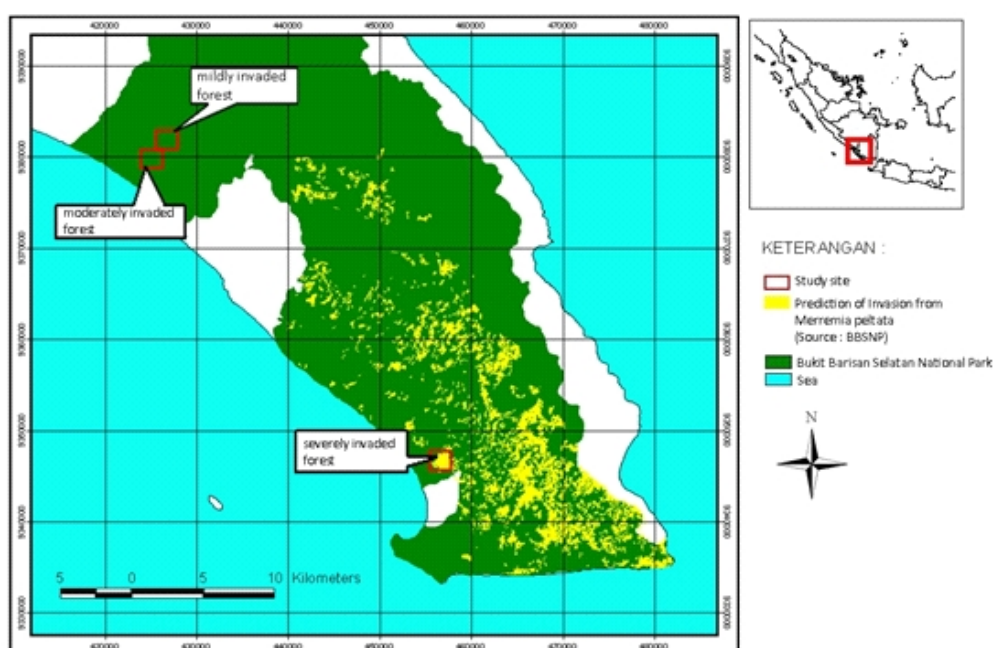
420000 430000 440000 450000 460000 470000 480000

mildly invaded forest

moderately invaded forest

severely invaded forest

5 0 5 10 Kilometers

KETERANGAN :

Study site

Prediction of Invasion from Merremia peltata (Source : BBSNP)

Bukit Barisan Selatan National Park

Sea

N